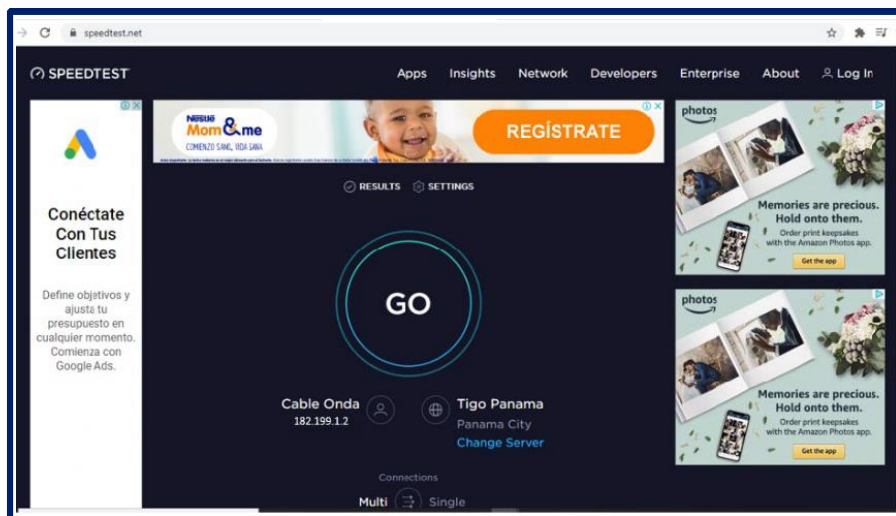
speedtest.net

SPEEDTEST

Apps Insights Network Developers Enterprise About Log In

Conéctate Con Tus Clientes

Define objetivos y ajusta tu presupuesto en cualquier momento. Comienza con Google Ads.

Nestlé Mom&me
COMIENZO SANO, VIDA SANA

REGÍSTRATE

RESULTS SETTINGS

GO

Cable Onda
182.199.1.2

Tigo Panama
Panama City
Change Server

Connections
Multi Single

photos

Memories are precious. Hold onto them.
Order print keepsakes with the Amazon Photos app.
Get the app

photos

Memories are precious. Hold onto them.
Order print keepsakes with the Amazon Photos app.
Get the app